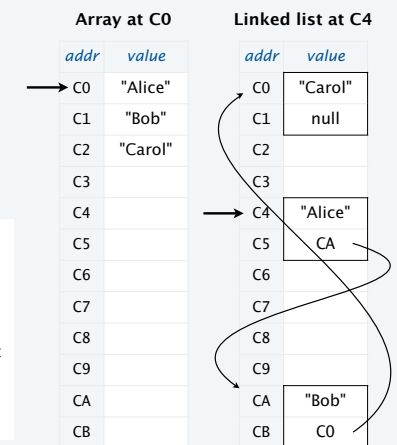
Array at C0

| addr | value |
|---|---|
| C0 | "Alice" |
| C1 | "Bob" |
| C2 | "Carol" |
| C3 | |
| C4 | |
| C5 | |
| C6 | |
| C7 | |
| C8 | |
| C9 | |
| CA | |
| CB | |

Linked list at C4

| addr | value |
|---|---|
| C0 | "Carol" |
| C1 | null |
| C2 | |
| C3 | |
| C4 | "Alice" |
| C5 | CA |
| C6 | |
| C7 | |
| C8 | |
| C9 | |
| CA | "Bob" |
| CB | C0 |